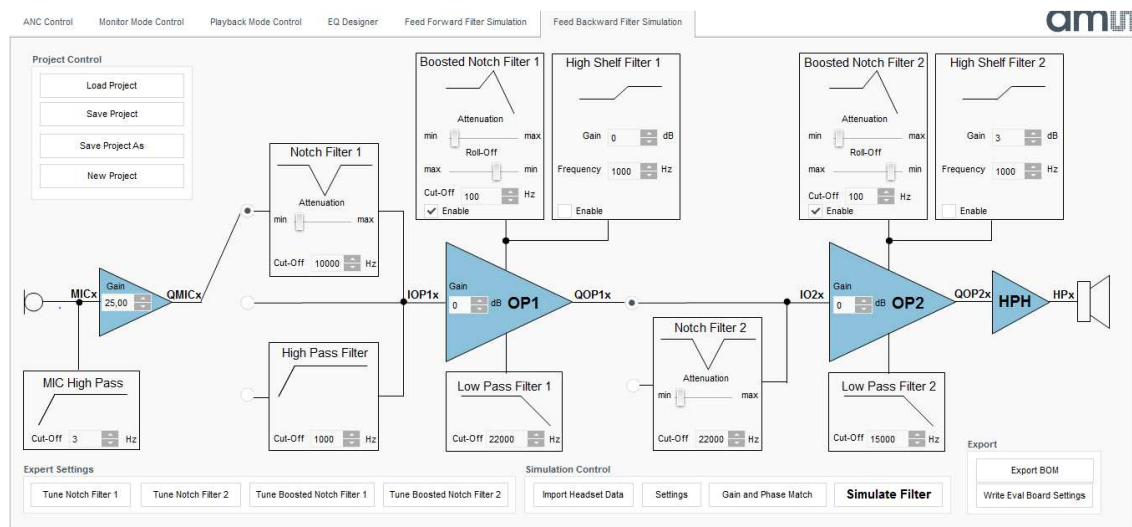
ANC Control | Monitor Mode Control | Playback Mode Control | EQ Designer | Feed Forward Filter Simulation | Feed Backward Filter Simulation

amu

Project Control
Load Project
Save Project
Save Project As
New Project

Boosted Notch Filter 1
Attenuation
min max
Roll-Off
max min
Cut-Off 100 Hz
Enable

High Shelf Filter 1
Gain 0 dB
Frequency 1000 Hz
Enable

Boosted Notch Filter 2
Attenuation
min max
Roll-Off
max min
Cut-Off 100 Hz
Enable

High Shelf Filter 2
Gain 3 dB
Frequency 1000 Hz
Enable

Notch Filter 1
Attenuation
min max
Cut-Off 10000 Hz

MICx
Gain
25,00
QMICx

IOP1x
Gain
0 dB
OP1
QOP1x

IO2x
Gain
0 dB
OP2
QOP2x
HPH
HPx

High Pass Filter
Cut-Off 1000 Hz

MIC High Pass
Cut-Off 3 Hz

Low Pass Filter 1
Cut-Off 22000 Hz

Notch Filter 2
Attenuation
min max
Cut-Off 22000 Hz

Low Pass Filter 2
Cut-Off 15000 Hz

Expert Settings
Tune Notch Filter 1
Tune Notch Filter 2
Tune Boosted Notch Filter 1
Tune Boosted Notch Filter 2

Simulation Control
Import Headset Data
Settings
Gain and Phase Match
Simulate Filter

Export
Export BOM
Write Eval Board Settings